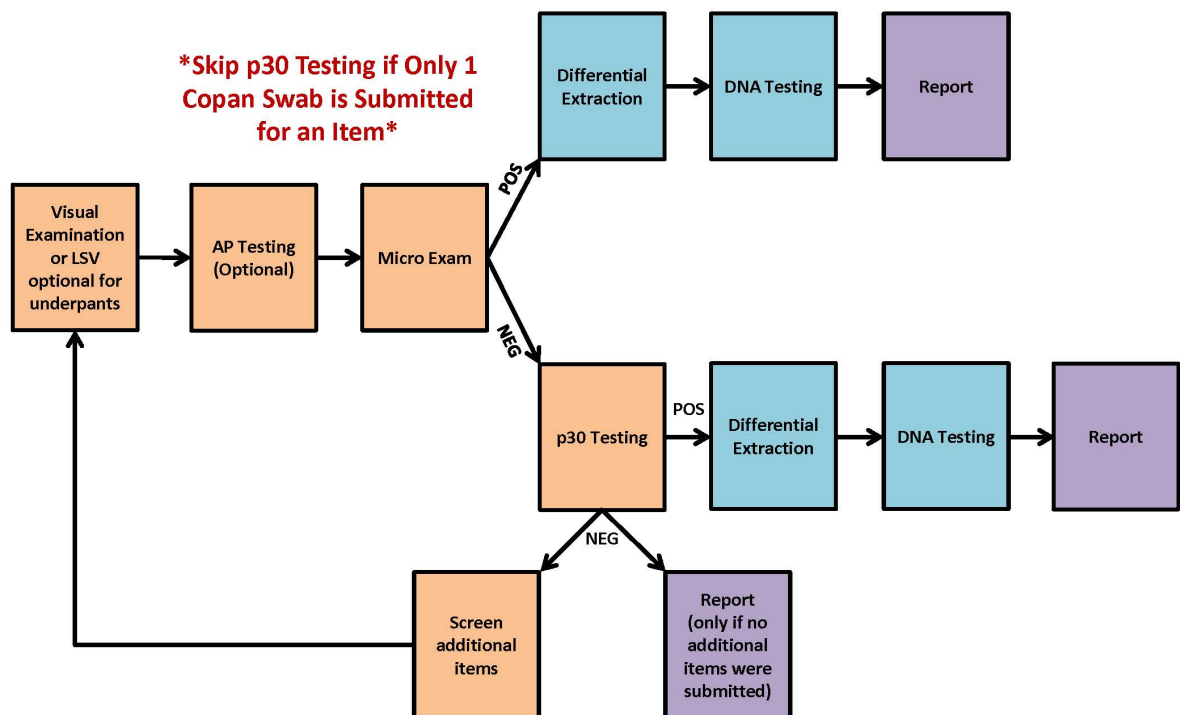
*Skip p30 Testing if Only 1 Copan Swab is Submitted for an Item*

Visual Examination or LSV optional for underpants

AP Testing (Optional)

Micro Exam

POS

Differential Extraction

DNA Testing

Report

NEG

p30 Testing

POS

Differential Extraction

DNA Testing

Report

NEG

Screen additional items

Report (only if no additional items were submitted)